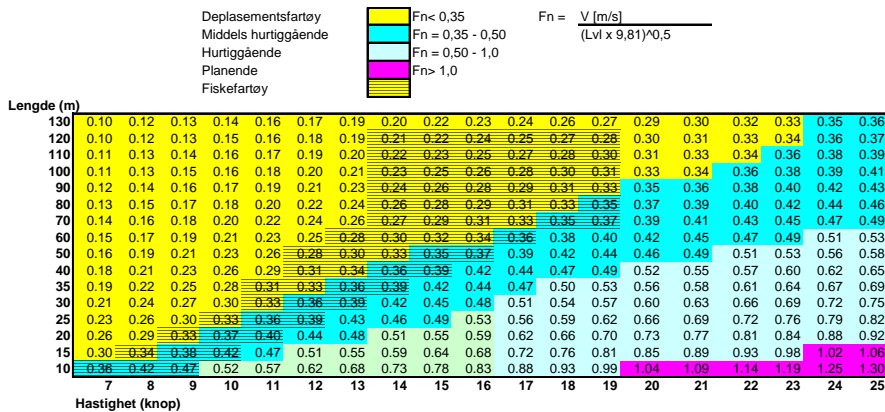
Deplasementsfartøy | Fn< 0,35
Middels hurtiggående | Fn = 0,35 - 0,50
Hurtiggående | Fn = 0,50 - 1,0
Planende | Fn> 1,0
Fiskefartøy

$Fn = \frac{V\ [m/s]}{(Lvl \times 9{,}81)^{0{,}5}}$

Lengde (m)

| | 7 | 8 | 9 | 10 | 11 | 12 | 13 | 14 | 15 | 16 | 17 | 18 | 19 | 20 | 21 | 22 | 23 | 24 | 25 |
|---|---|---|---|---|---|---|---|---|---|---|---|---|---|---|---|---|---|---|---|
| 130 | 0.10 | 0.12 | 0.13 | 0.14 | 0.16 | 0.17 | 0.19 | 0.20 | 0.22 | 0.23 | 0.24 | 0.26 | 0.27 | 0.29 | 0.30 | 0.32 | 0.33 | 0.35 | 0.36 |
| 120 | 0.10 | 0.12 | 0.13 | 0.15 | 0.16 | 0.18 | 0.19 | 0.21 | 0.22 | 0.24 | 0.25 | 0.27 | 0.28 | 0.30 | 0.31 | 0.33 | 0.34 | 0.36 | 0.37 |
| 110 | 0.11 | 0.13 | 0.14 | 0.16 | 0.17 | 0.19 | 0.20 | 0.22 | 0.23 | 0.25 | 0.27 | 0.28 | 0.30 | 0.31 | 0.33 | 0.34 | 0.36 | 0.38 | 0.39 |
| 100 | 0.11 | 0.13 | 0.15 | 0.16 | 0.18 | 0.20 | 0.21 | 0.23 | 0.25 | 0.26 | 0.28 | 0.30 | 0.31 | 0.33 | 0.34 | 0.36 | 0.38 | 0.39 | 0.41 |
| 90 | 0.12 | 0.14 | 0.16 | 0.17 | 0.19 | 0.21 | 0.23 | 0.24 | 0.26 | 0.28 | 0.29 | 0.31 | 0.33 | 0.35 | 0.36 | 0.38 | 0.40 | 0.42 | 0.43 |
| 80 | 0.13 | 0.15 | 0.17 | 0.18 | 0.20 | 0.22 | 0.24 | 0.26 | 0.28 | 0.29 | 0.31 | 0.33 | 0.35 | 0.37 | 0.39 | 0.40 | 0.42 | 0.44 | 0.46 |
| 70 | 0.14 | 0.16 | 0.18 | 0.20 | 0.22 | 0.24 | 0.26 | 0.27 | 0.29 | 0.31 | 0.33 | 0.35 | 0.37 | 0.39 | 0.41 | 0.43 | 0.45 | 0.47 | 0.49 |
| 60 | 0.15 | 0.17 | 0.19 | 0.21 | 0.23 | 0.25 | 0.28 | 0.30 | 0.32 | 0.34 | 0.36 | 0.38 | 0.40 | 0.42 | 0.45 | 0.47 | 0.49 | 0.51 | 0.53 |
| 50 | 0.16 | 0.19 | 0.21 | 0.23 | 0.26 | 0.28 | 0.30 | 0.33 | 0.35 | 0.37 | 0.39 | 0.42 | 0.44 | 0.46 | 0.49 | 0.51 | 0.53 | 0.56 | 0.58 |
| 40 | 0.18 | 0.21 | 0.23 | 0.26 | 0.29 | 0.31 | 0.34 | 0.36 | 0.39 | 0.42 | 0.44 | 0.47 | 0.49 | 0.52 | 0.55 | 0.57 | 0.60 | 0.62 | 0.65 |
| 35 | 0.19 | 0.22 | 0.25 | 0.28 | 0.31 | 0.33 | 0.36 | 0.39 | 0.42 | 0.44 | 0.47 | 0.50 | 0.53 | 0.56 | 0.58 | 0.61 | 0.64 | 0.67 | 0.69 |
| 30 | 0.21 | 0.24 | 0.27 | 0.30 | 0.33 | 0.36 | 0.39 | 0.42 | 0.45 | 0.48 | 0.51 | 0.54 | 0.57 | 0.60 | 0.63 | 0.66 | 0.69 | 0.72 | 0.75 |
| 25 | 0.23 | 0.26 | 0.30 | 0.33 | 0.36 | 0.39 | 0.43 | 0.46 | 0.49 | 0.53 | 0.56 | 0.59 | 0.62 | 0.66 | 0.69 | 0.72 | 0.76 | 0.79 | 0.82 |
| 20 | 0.26 | 0.29 | 0.33 | 0.37 | 0.40 | 0.44 | 0.48 | 0.51 | 0.55 | 0.59 | 0.62 | 0.66 | 0.70 | 0.73 | 0.77 | 0.81 | 0.84 | 0.88 | 0.92 |
| 15 | 0.30 | 0.34 | 0.38 | 0.42 | 0.47 | 0.51 | 0.55 | 0.59 | 0.64 | 0.68 | 0.72 | 0.76 | 0.81 | 0.85 | 0.89 | 0.93 | 0.98 | 1.02 | 1.06 |
| 10 | 0.36 | 0.42 | 0.47 | 0.52 | 0.57 | 0.62 | 0.68 | 0.73 | 0.78 | 0.83 | 0.88 | 0.93 | 0.99 | 1.04 | 1.09 | 1.14 | 1.19 | 1.25 | 1.30 |

Hastighet (knop)